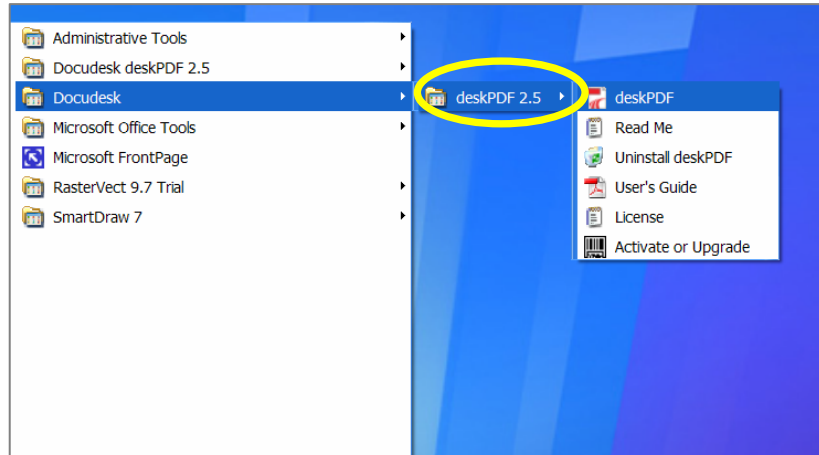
Administrative Tools
Docudesk deskPDF 2.5
Docudesk
Microsoft Office Tools
Microsoft FrontPage
RasterVect 9.7 Trial
SmartDraw 7

deskPDF 2.5

deskPDF
Read Me
Uninstall deskPDF
User's Guide
License
Activate or Upgrade